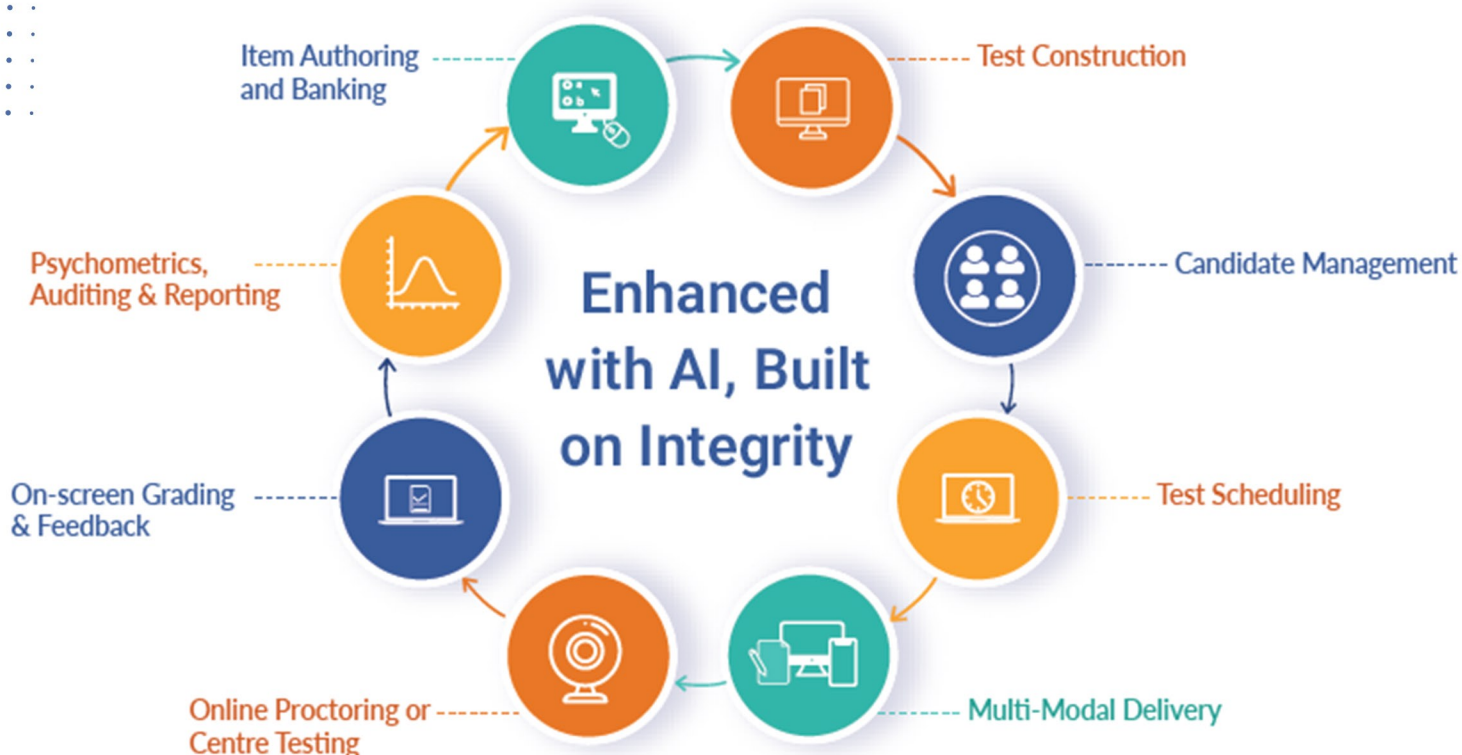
Item Authoring and Banking

Test Construction

Candidate Management

Test Scheduling

Multi-Modal Delivery

Online Proctoring or Centre Testing

On-screen Grading & Feedback

Psychometrics, Auditing & Reporting

Enhanced with AI, Built on Integrity